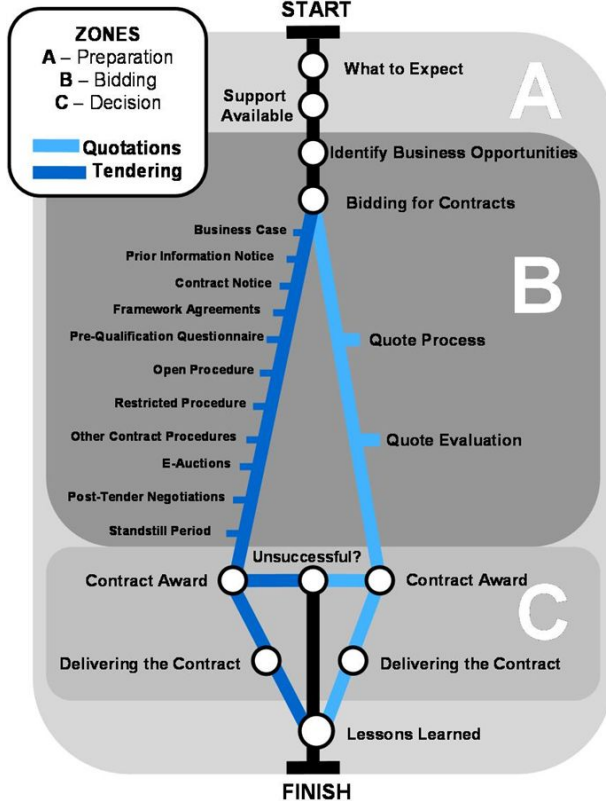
ZONES
A – Preparation
B – Bidding
C – Decision

Quotations
Tendering

START

What to Expect

Support Available

A

Identify Business Opportunities

Bidding for Contracts

Business Case
Prior Information Notice
Contract Notice
Framework Agreements
Pre-Qualification Questionnaire
Open Procedure
Restricted Procedure
Other Contract Procedures
E-Auctions
Post-Tender Negotiations
Standstill Period

B

Quote Process

Quote Evaluation

Unsuccessful?

Contract Award

Contract Award

C

Delivering the Contract

Delivering the Contract

Lessons Learned

FINISH